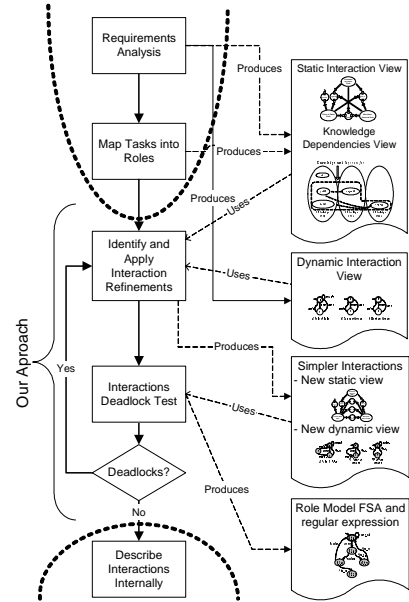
Requirements Analysis

Produces

Static Interaction View

Map Tasks into Roles

Produces

Knowledge Dependencies View

Produces

Uses

Our Aproach

Identify and Apply Interaction Refinements

Uses

Dynamic Interaction View

Yes

Produces

Simpler Interactions
- New static view

Interactions Deadlock Test

Uses

- New dynamic view

Deadlocks?

Produces

No

Role Model FSA and regular expression

Describe Interactions Internally